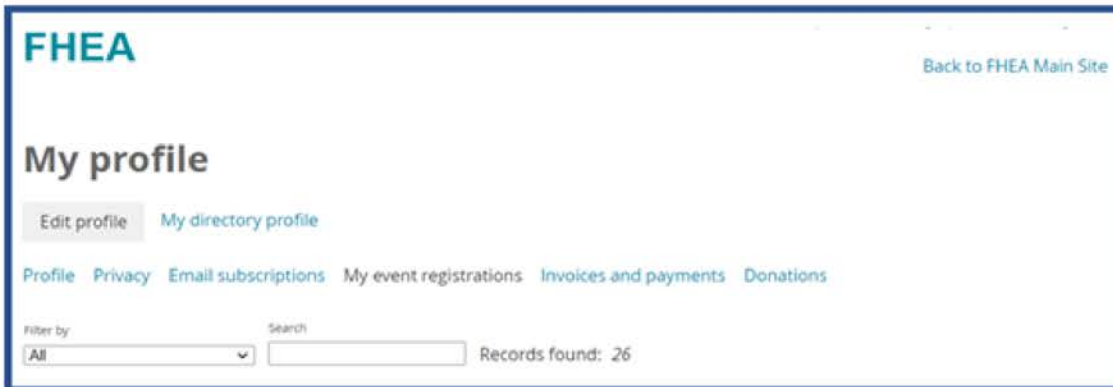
FHEA

Back to FHEA Main Site

My profile

Edit profile My directory profile

Profile Privacy Email subscriptions My event registrations Invoices and payments Donations

Filter by
All

Search

Records found: 26